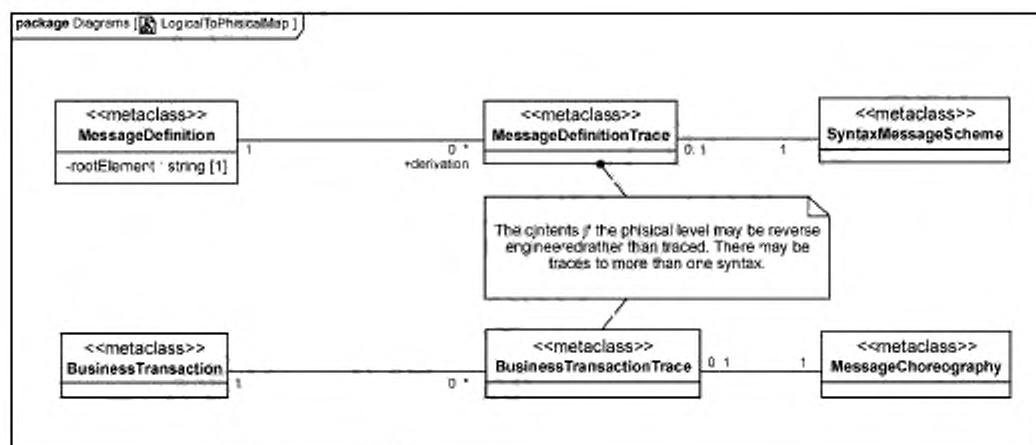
package Diagrams [ LogicalToPhisicalMap ]

<<metaclass>>
MessageDefinition
-rootElement : string [1]

1

0..*
+derivation

<<metaclass>>
MessageDefinitionTrace

0..1

1

<<metaclass>>
SyntaxMessageScheme

The cjntents jf the phisical level may be reverse engineeredrather than traced. There may be traces to more than one syntax.

<<metaclass>>
BusinessTransaction

1

0..*

<<metaclass>>
BusinessTransactionTrace

0..1

1

<<metaclass>>
MessageChoreography